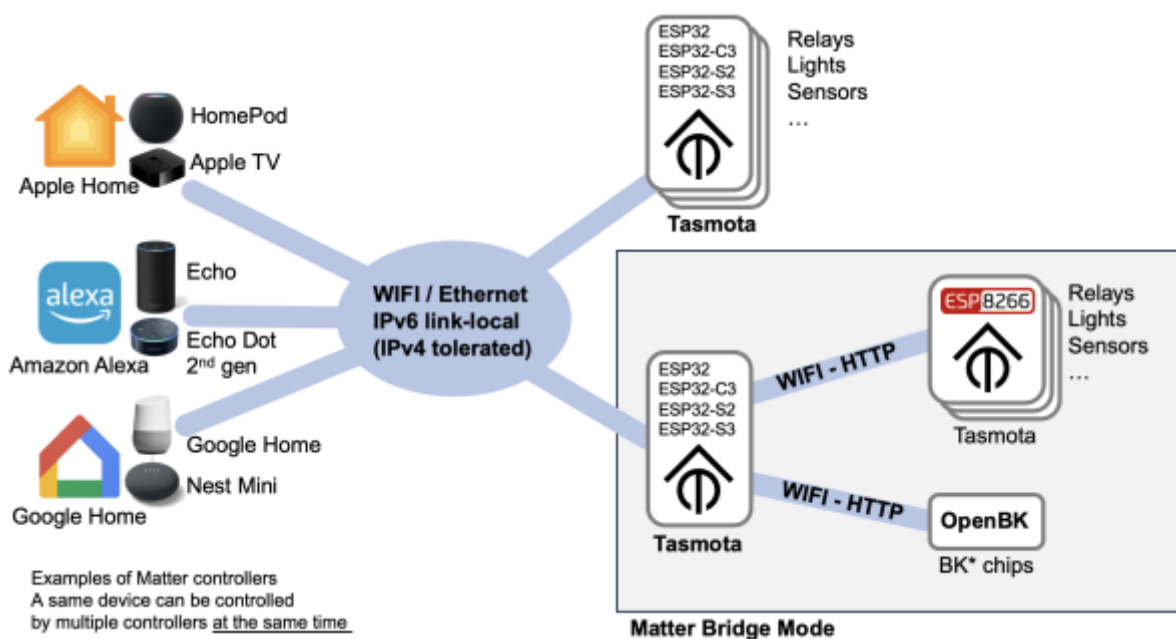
HomePod

Apple TV

Apple Home

alexa

Echo

Echo Dot
2$^{nd}$ gen

Amazon Alexa

Google Home

Nest Mini

Google Home

Examples of Matter controllers
A same device can be controlled
by multiple controllers at the same time

WIFI / Ethernet
IPv6 link-local
(IPv4 tolerated)

ESP32
ESP32-C3
ESP32-S2
ESP32-S3

Relays
Lights
Sensors
…

Tasmota

ESP32
ESP32-C3
ESP32-S2
ESP32-S3

Tasmota

WIFI - HTTP

ESP8266

Relays
Lights
Sensors
…

Tasmota

WIFI - HTTP

OpenBK

BK* chips

Matter Bridge Mode